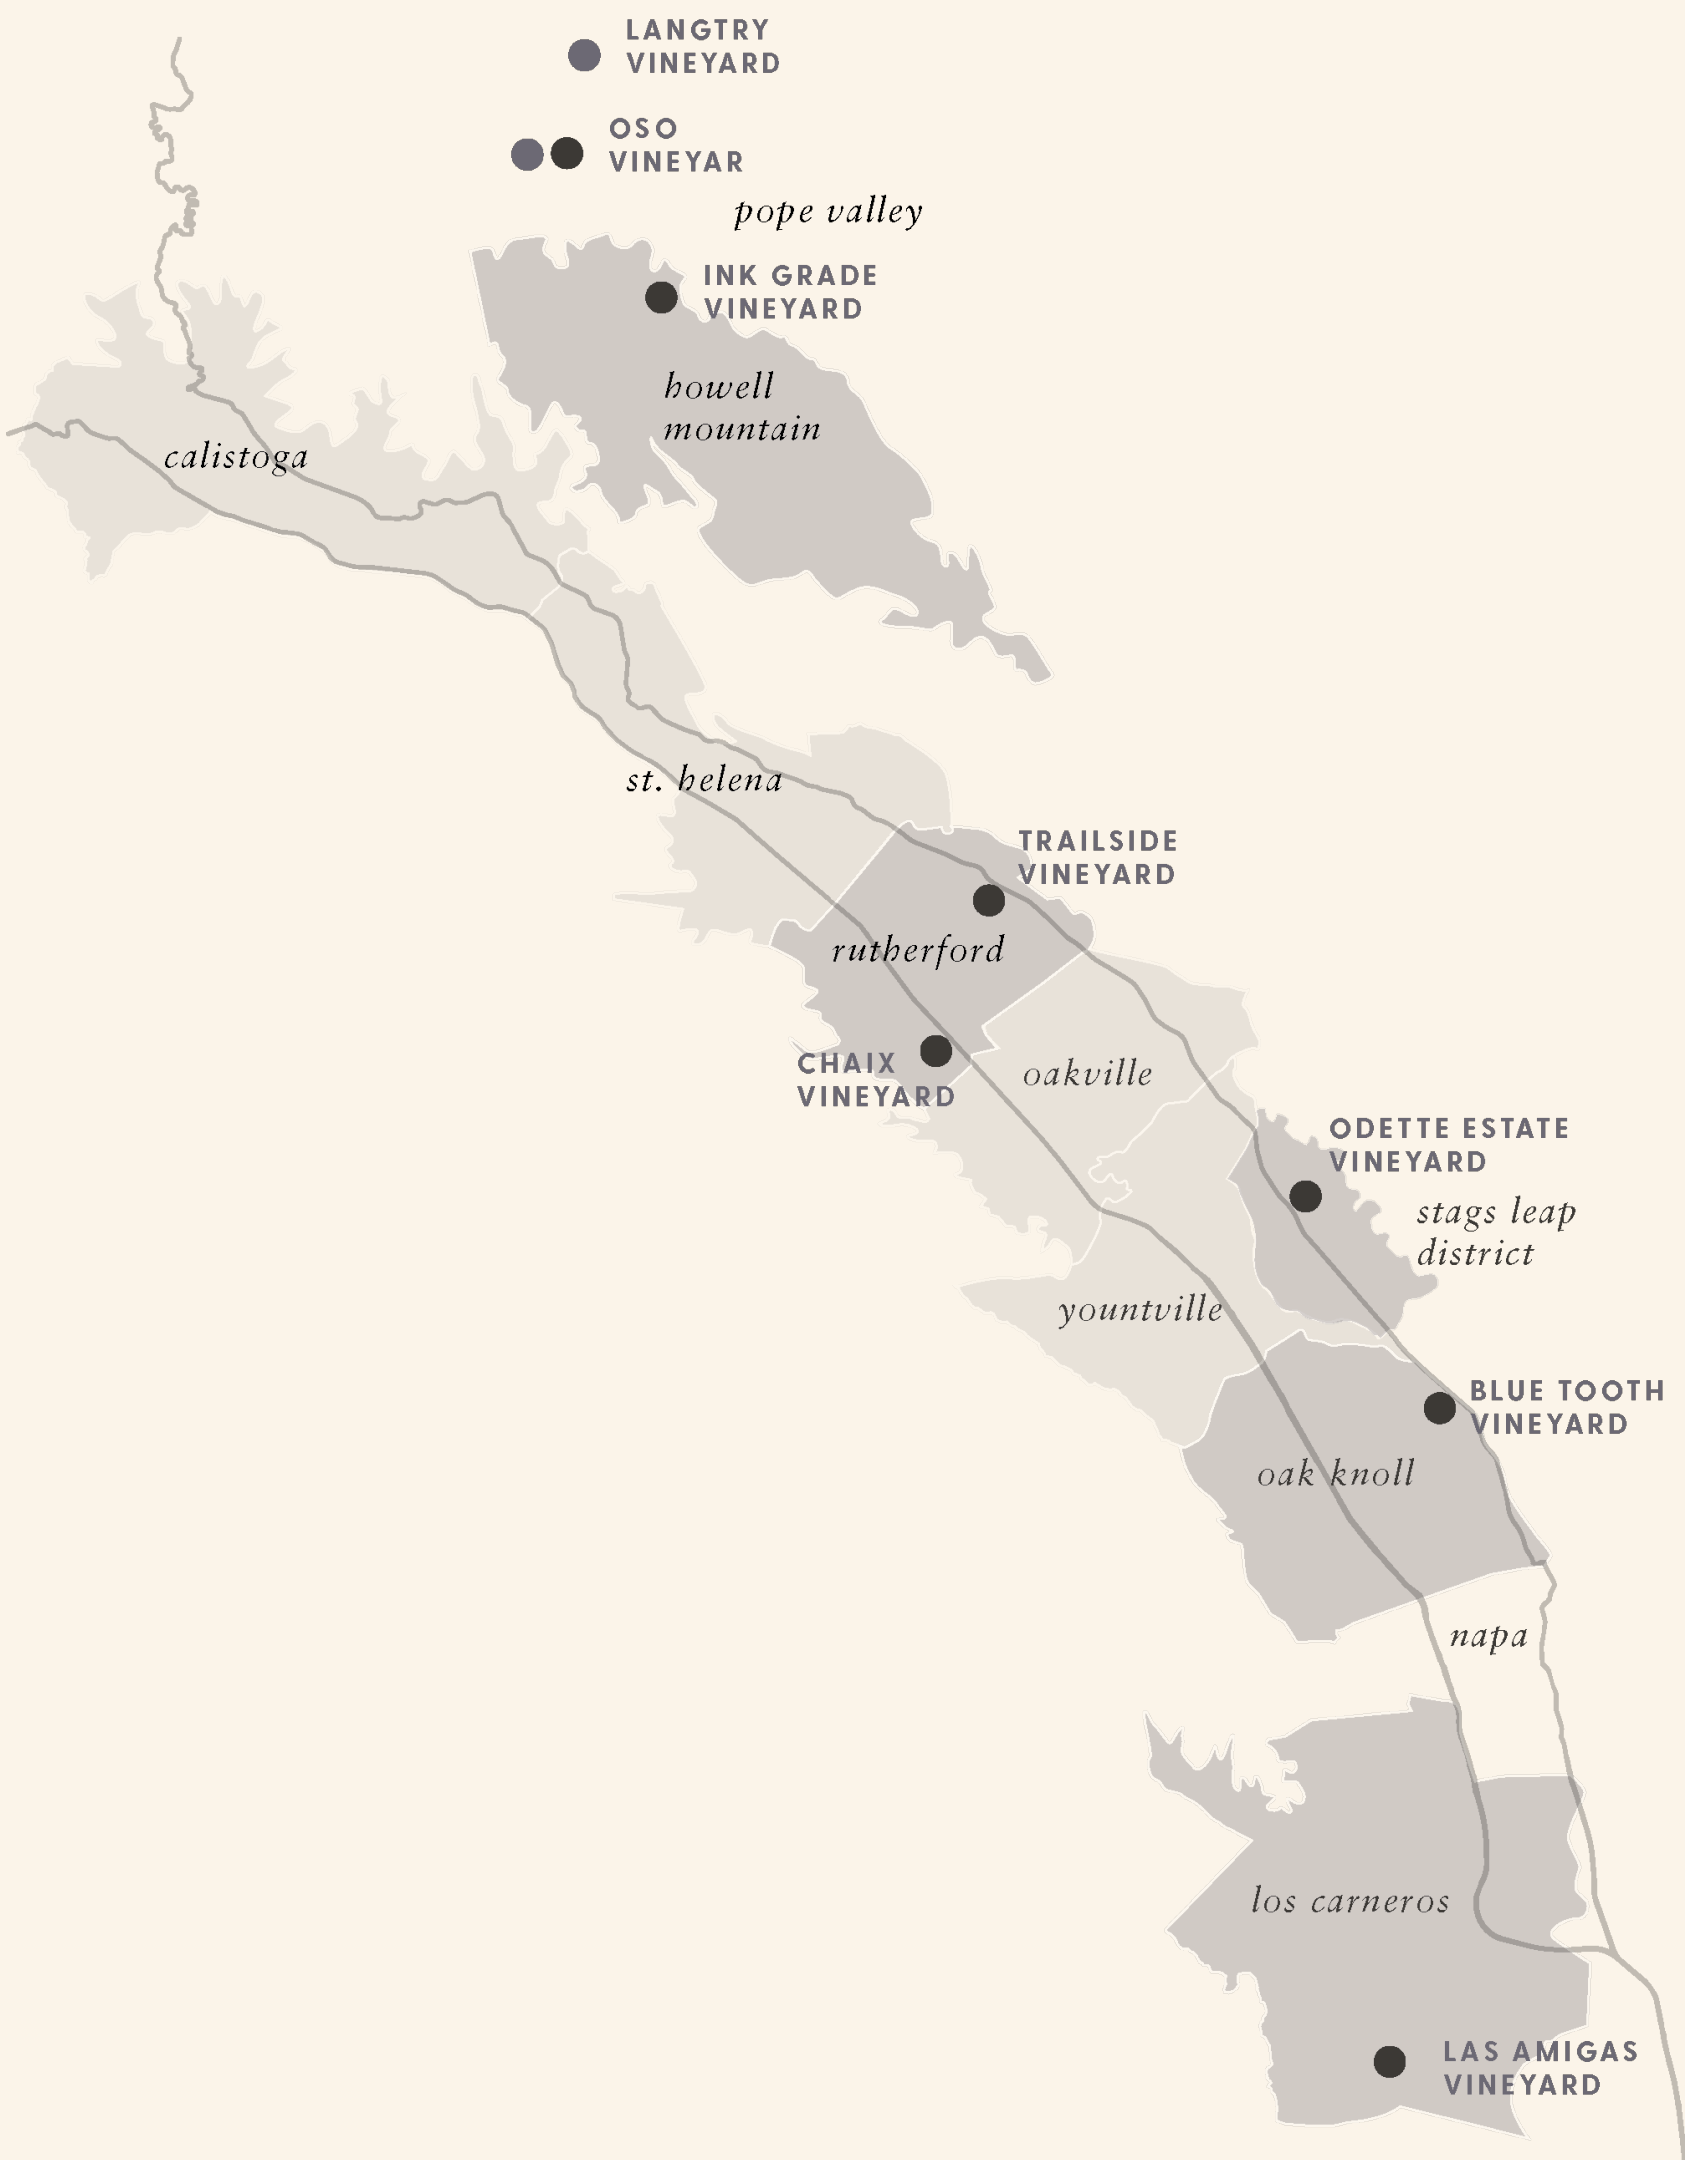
LANGTRY VINEYARD

OSO VINEYAR

pope valley

INK GRADE VINEYARD

howell mountain

calistoga

st. helena

TRAILSIDE VINEYARD

rutherford

CHAIX VINEYARD

oakville

ODETTE ESTATE VINEYARD

stags leap district

yountville

BLUE TOOTH VINEYARD

oak knoll

napa

los carneros

LAS AMIGAS VINEYARD